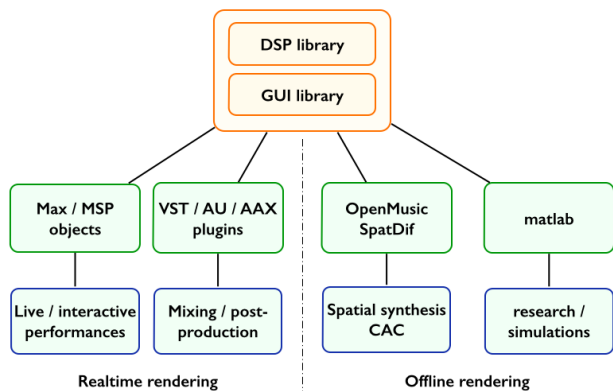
DSP library

GUI library

Max / MSP objects

VST / AU / AAX plugins

OpenMusic SpatDif

matlab

Live / interactive performances

Mixing / post-production

Spatial synthesis CAC

research / simulations

Realtime rendering

Offline rendering